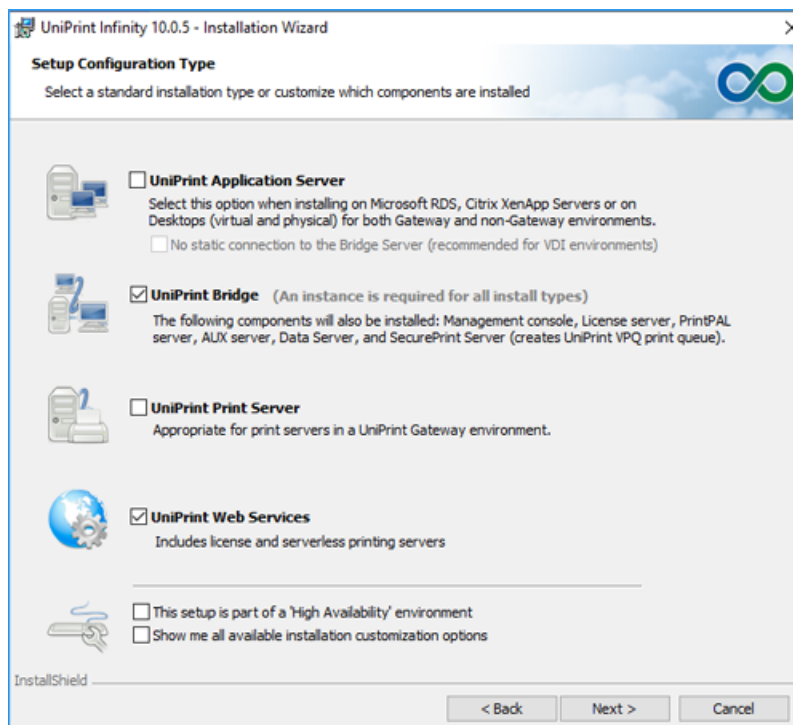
UniPrint Infinity 10.0.5 - Installation Wizard

Setup Configuration Type

Select a standard installation type or customize which components are installed

UniPrint Application Server
Select this option when installing on Microsoft RDS, Citrix XenApp Servers or on Desktops (virtual and physical) for both Gateway and non-Gateway environments.

No static connection to the Bridge Server (recommended for VDI environments)

UniPrint Bridge (An instance is required for all install types)
The following components will also be installed: Management console, License server, PrintPAL server, AUX server, Data Server, and SecurePrint Server (creates UniPrint VPQ print queue).

UniPrint Print Server
Appropriate for print servers in a UniPrint Gateway environment.

UniPrint Web Services
Includes license and serverless printing servers

This setup is part of a 'High Availability' environment
Show me all available installation customization options

InstallShield

< Back    Next >    Cancel